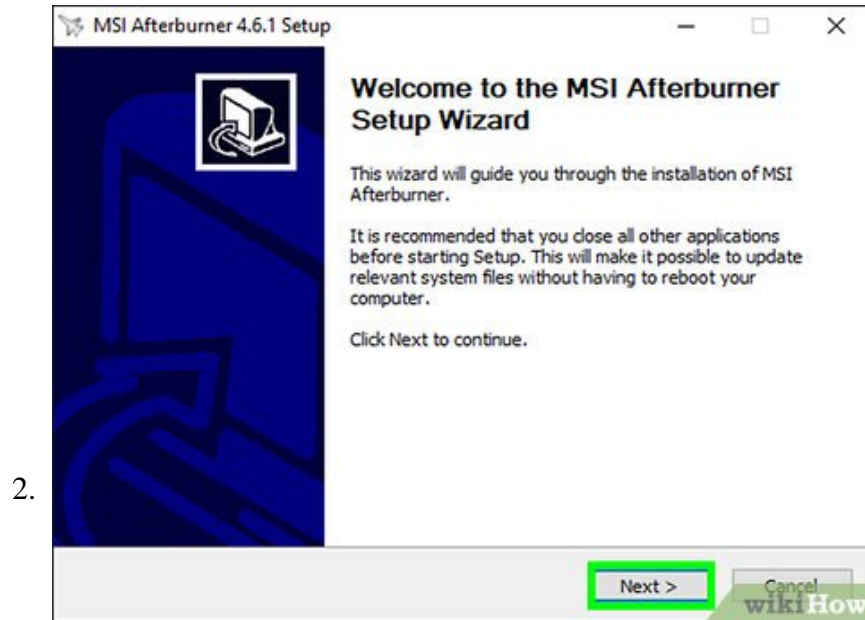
2.

MSI Afterburner 4.6.1 Setup

Welcome to the MSI Afterburner Setup Wizard

This wizard will guide you through the installation of MSI Afterburner.

It is recommended that you close all other applications before starting Setup. This will make it possible to update relevant system files without having to reboot your computer.

Click Next to continue.

Next >

Cancel

wikiHow